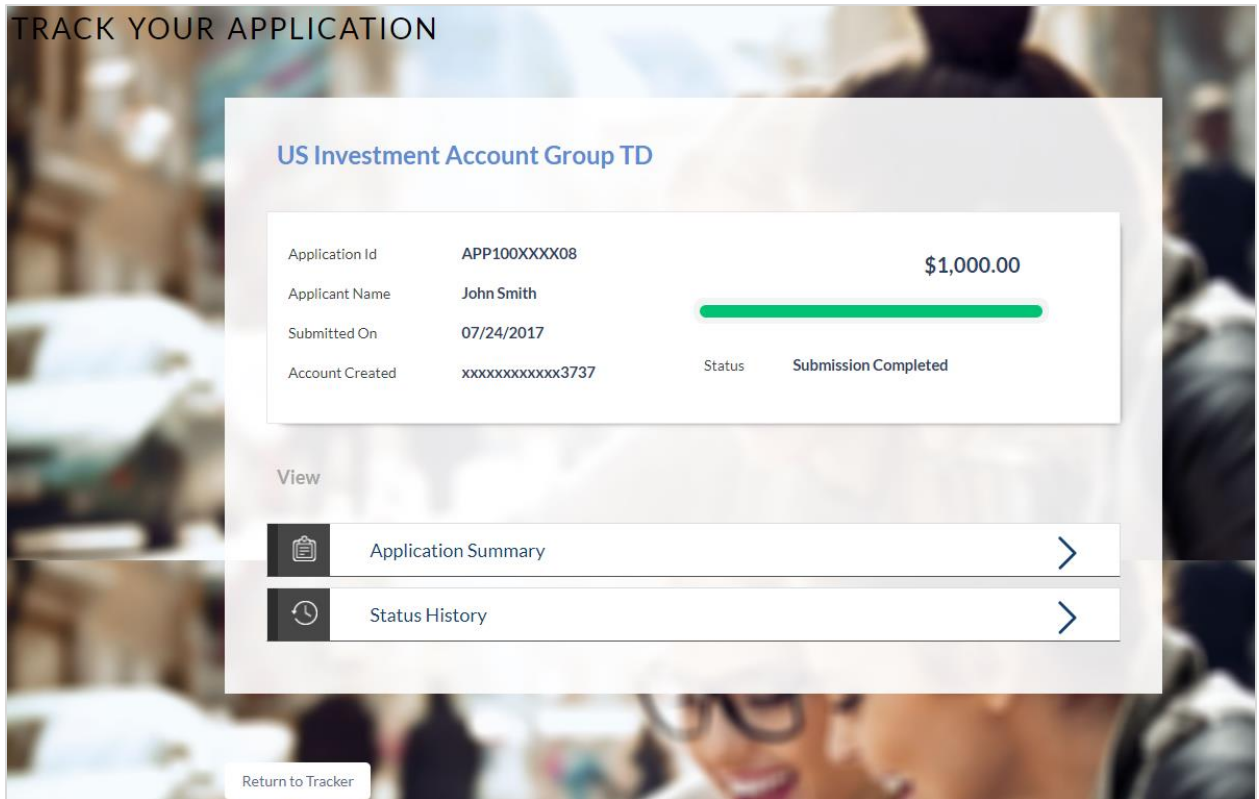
TRACK YOUR APPLICATION

US Investment Account Group TD

Application Id APP100XXXX08
Applicant Name John Smith
Submitted On 07/24/2017
Account Created xxxxxxxxxxxx3737

$1,000.00

Status Submission Completed

View

Application Summary

Status History

Return to Tracker